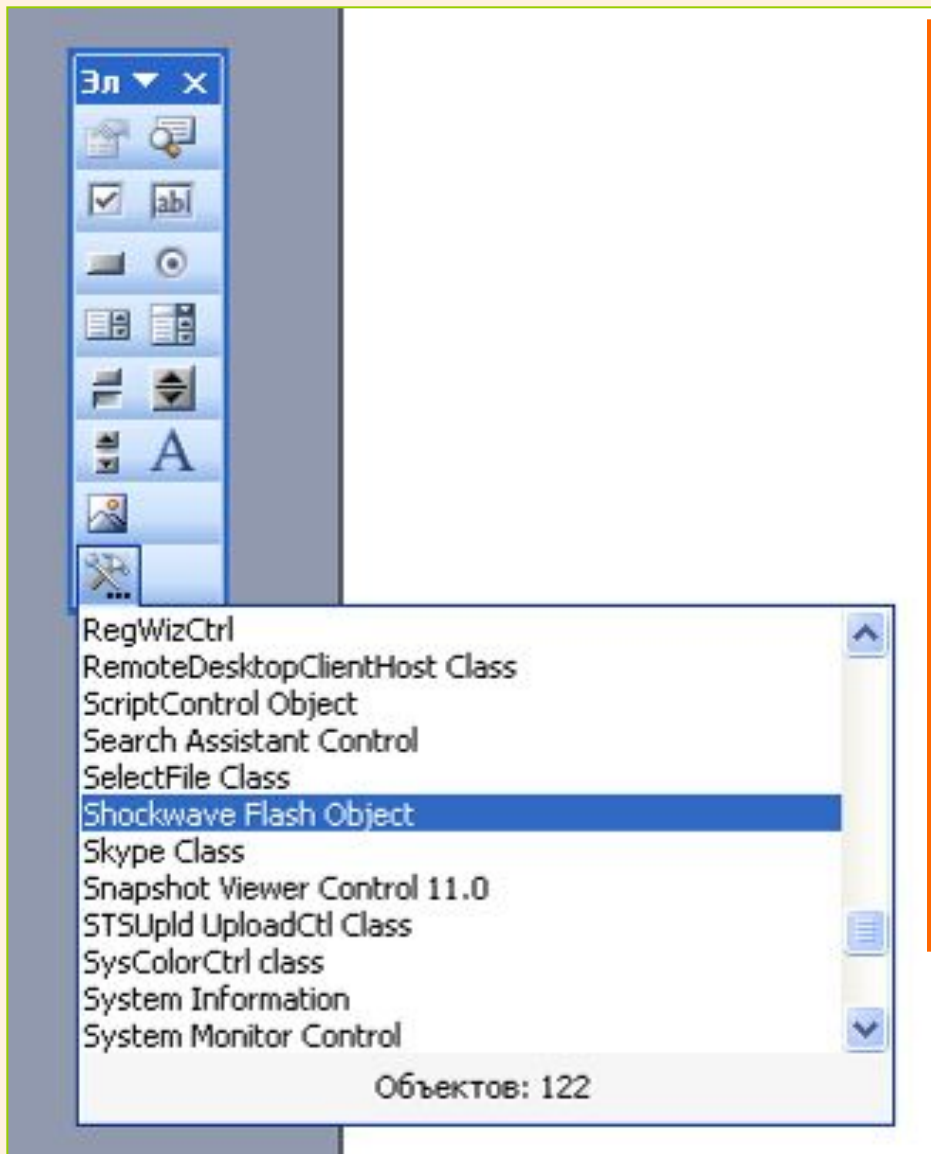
Эл ▼ ×

abl

A

RegWizCtrl
RemoteDesktopClientHost Class
ScriptControl Object
Search Assistant Control
SelectFile Class
Shockwave Flash Object
Skype Class
Snapshot Viewer Control 11.0
STSUpld UploadCtl Class
SysColorCtrl class
System Information
System Monitor Control

Объектов: 122